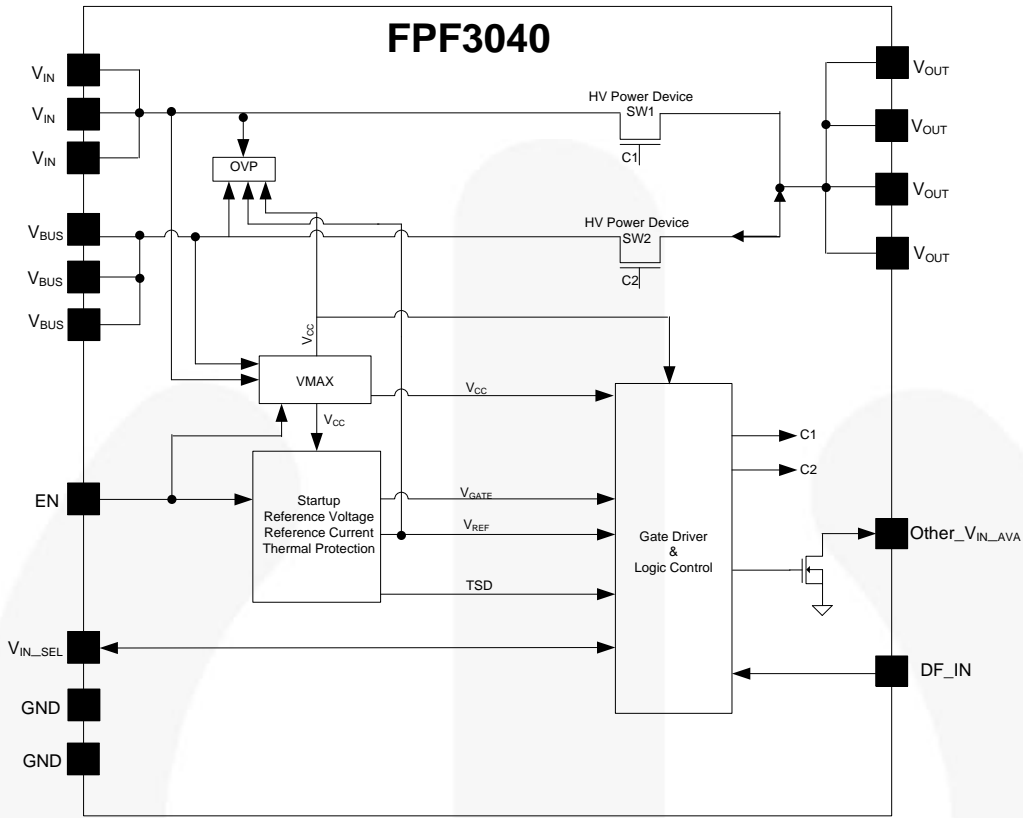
FPF3040

$V_{IN}$

$V_{IN}$

$V_{IN}$

$V_{BUS}$

$V_{BUS}$

$V_{BUS}$

OVP

HV Power Device
SW1

C1

HV Power Device
SW2

C2

$V_{OUT}$

$V_{OUT}$

$V_{OUT}$

$V_{OUT}$

$V_{CC}$

VMAX

$V_{CC}$

$V_{CC}$

EN

Startup
Reference Voltage
Reference Current
Thermal Protection

$V_{GATE}$

$V_{REF}$

TSD

Gate Driver
&
Logic Control

C1

C2

Other_$V_{IN\_AVA}$

$V_{IN\_SEL}$

DF_IN

GND

GND